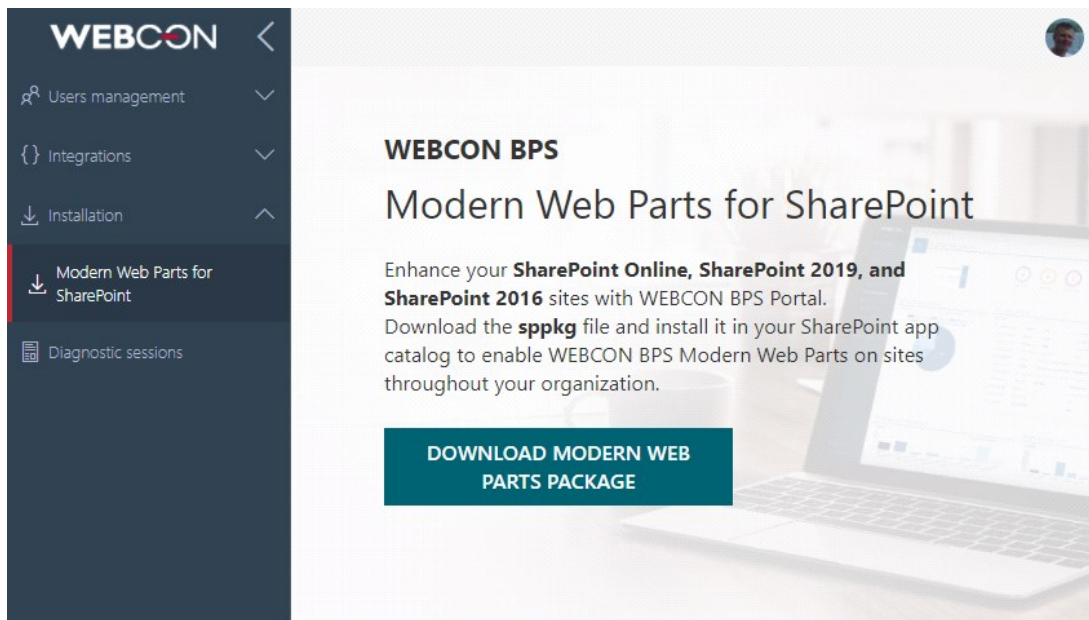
WEBCON

Users management

{} Integrations

Installation

Modern Web Parts for SharePoint

Diagnostic sessions

WEBCON BPS

Modern Web Parts for SharePoint

Enhance your **SharePoint Online, SharePoint 2019, and SharePoint 2016** sites with WEBCON BPS Portal. Download the **sppkg** file and install it in your SharePoint app catalog to enable WEBCON BPS Modern Web Parts on sites throughout your organization.

DOWNLOAD MODERN WEB PARTS PACKAGE